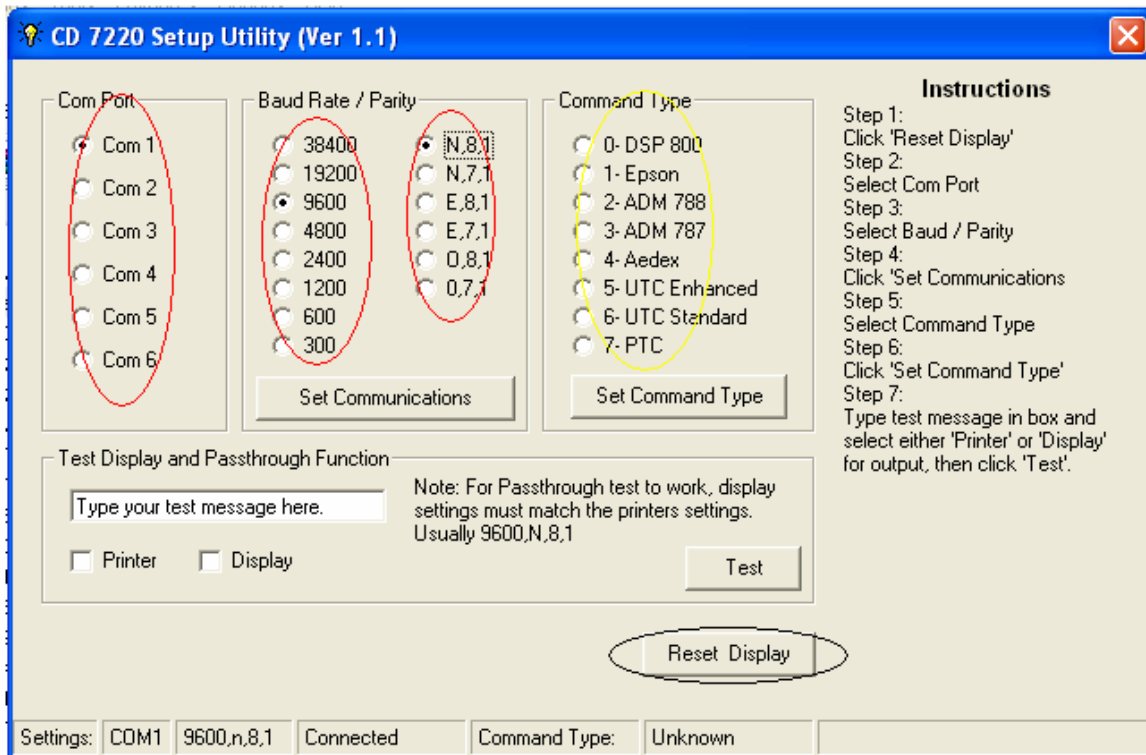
CD 7220 Setup Utility (Ver 1.1)

Com Port
Com 1
Com 2
Com 3
Com 4
Com 5
Com 6

Baud Rate / Parity
38400
19200
9600
4800
2400
1200
600
300
N,8,1
N,7,1
E,8,1
E,7,1
O,8,1
O,7,1
Set Communications

Command Type
0- DSP 800
1- Epson
2- ADM 788
3- ADM 787
4- Aedex
5- UTC Enhanced
6- UTC Standard
7- PTC
Set Command Type

Instructions
Step 1:
Click 'Reset Display'
Step 2:
Select Com Port
Step 3:
Select Baud / Parity
Step 4:
Click 'Set Communications
Step 5:
Select Command Type
Step 6:
Click 'Set Command Type'
Step 7:
Type test message in box and select either 'Printer' or 'Display' for output, then click 'Test'.

Test Display and Passthrough Function
Type your test message here.
Printer
Display
Note: For Passthrough test to work, display settings must match the printers settings. Usually 9600,N,8,1
Test

Reset Display

Settings: | COM1 | 9600,n,8,1 | Connected | Command Type: | Unknown